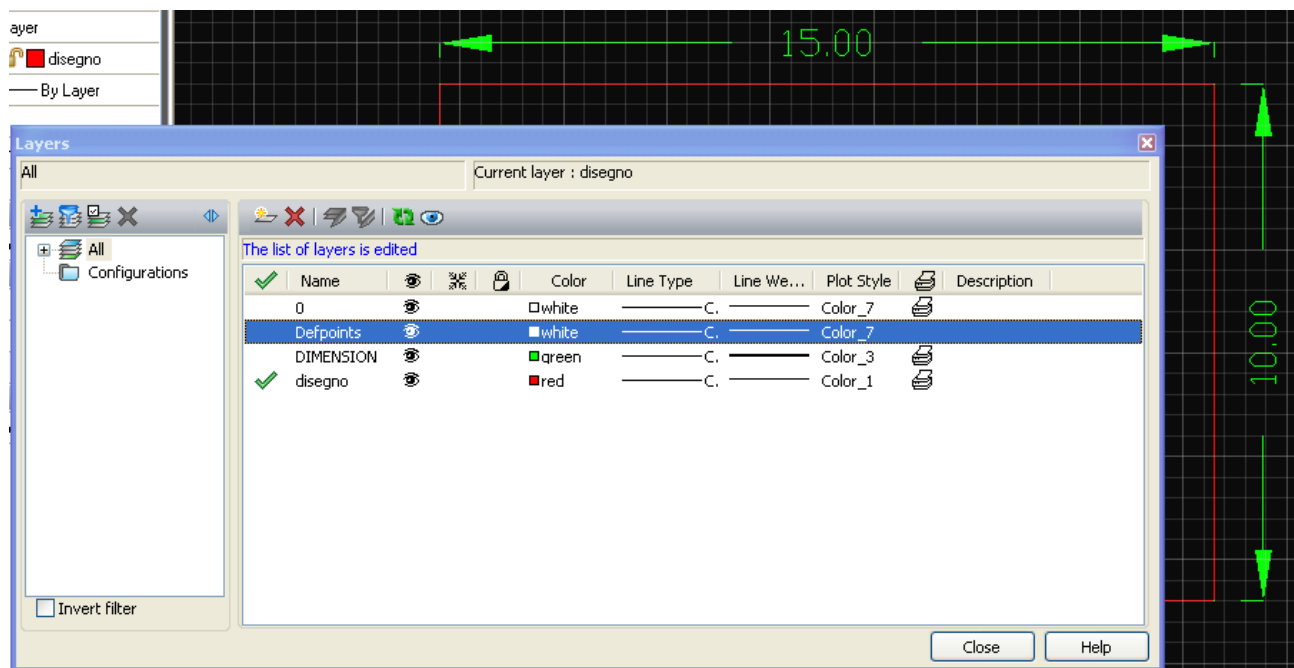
ayer
disegno
By Layer

15.00

10.00

Layers
All
Current layer : disegno

All
Configurations

The list of layers is edited

| | Name | | | | Color | Line Type | Line We... | Plot Style | | Description |
|---|---|---|---|---|---|---|---|---|---|---|
| | 0 | | | | white | C. | | Color_7 | | |
| | Defpoints | | | | white | C. | | Color_7 | | |
| | DIMENSION | | | | green | C. | | Color_3 | | |
| ✓ | disegno | | | | red | C. | | Color_1 | | |

Invert filter
Close
Help